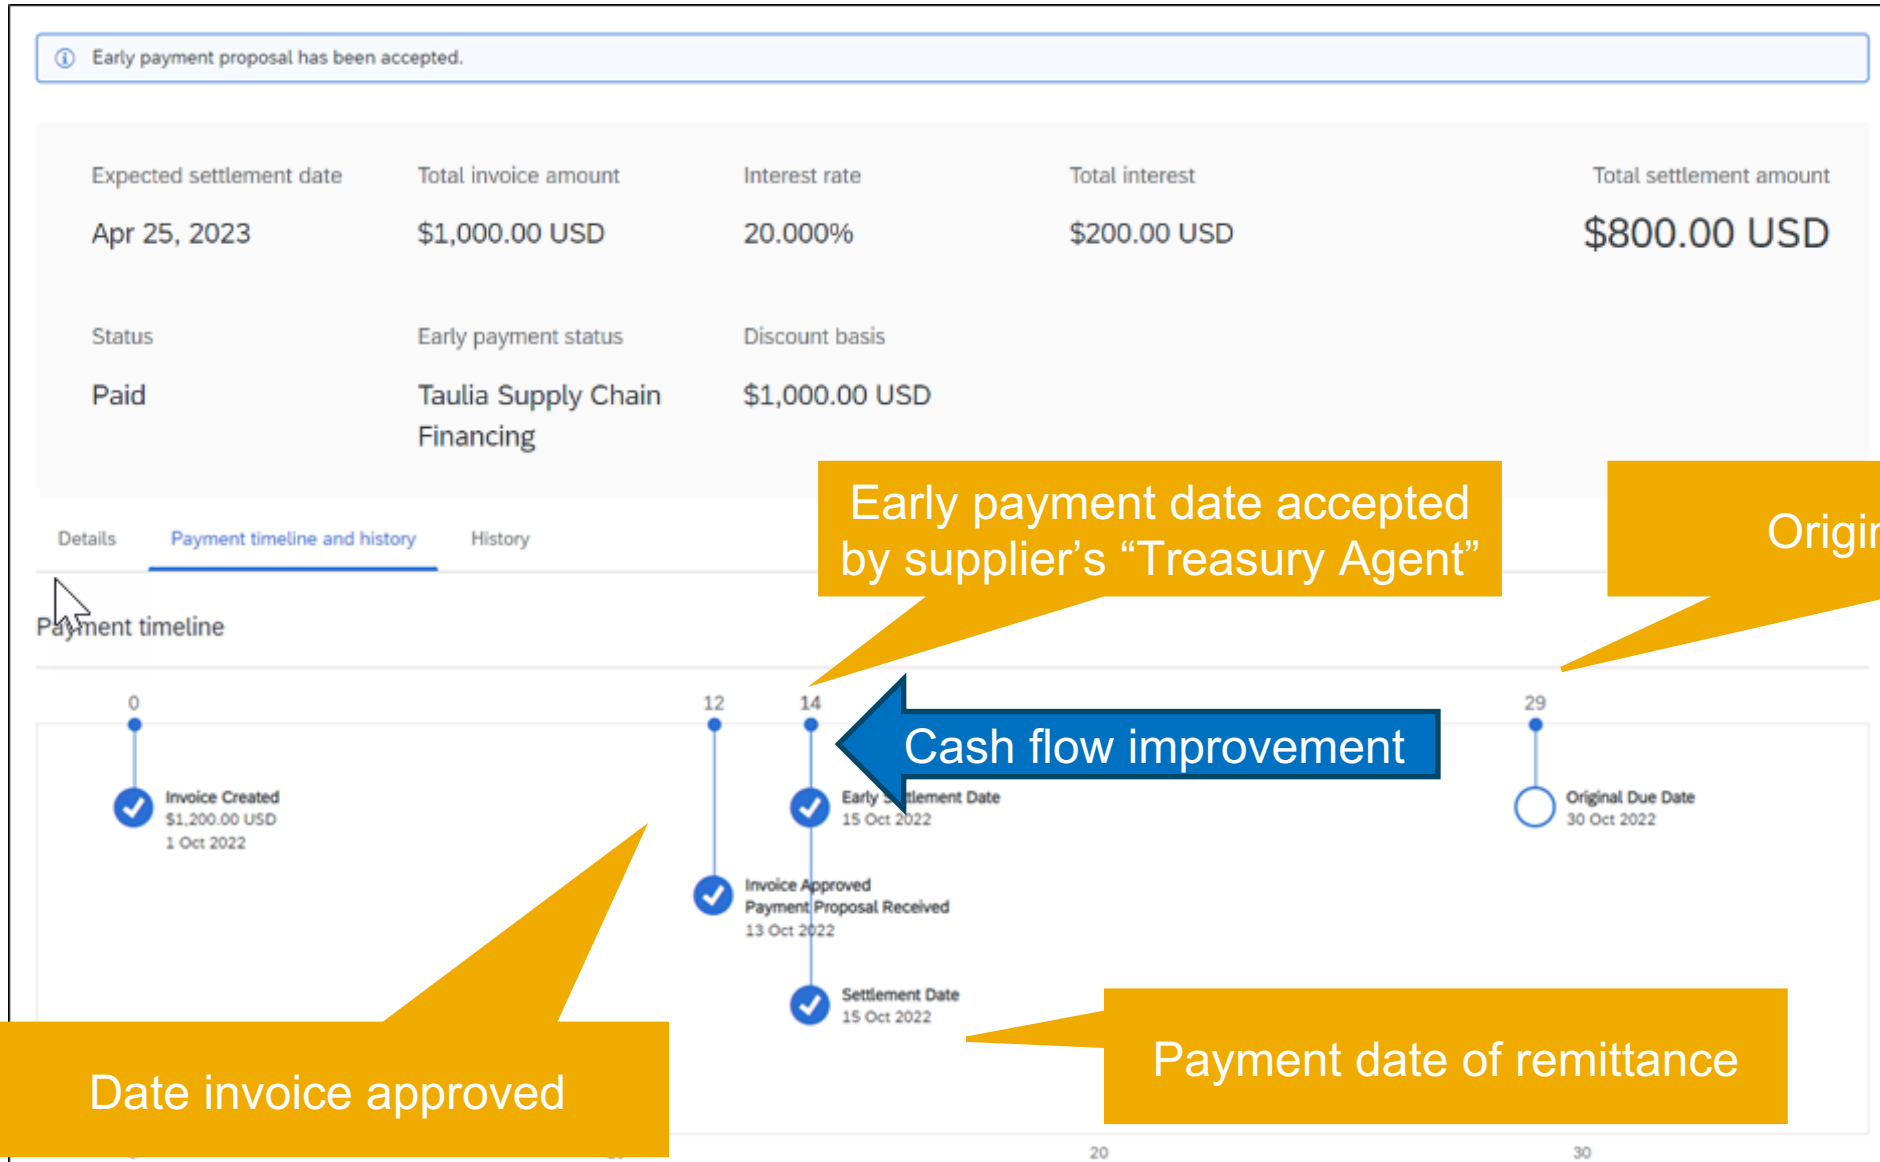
Early payment proposal has been accepted.

Expected settlement date
Apr 25, 2023

Total invoice amount
$1,000.00 USD

Interest rate
20.000%

Total interest
$200.00 USD

Total settlement amount
$800.00 USD

Status
Paid

Early payment status
Taulia Supply Chain Financing

Discount basis
$1,000.00 USD

Early payment date accepted by supplier's "Treasury Agent"

Origi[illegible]

Details
Payment timeline and history
History

Payment timeline

0
12
14
29

Cash flow improvement

Invoice Created
$1,200.00 USD
1 Oct 2022

Early Settlement Date
15 Oct 2022

Original Due Date
30 Oct 2022

Invoice Approved
Payment Proposal Received
13 Oct 2022

Settlement Date
15 Oct 2022

Date invoice approved

Payment date of remittance

20
30